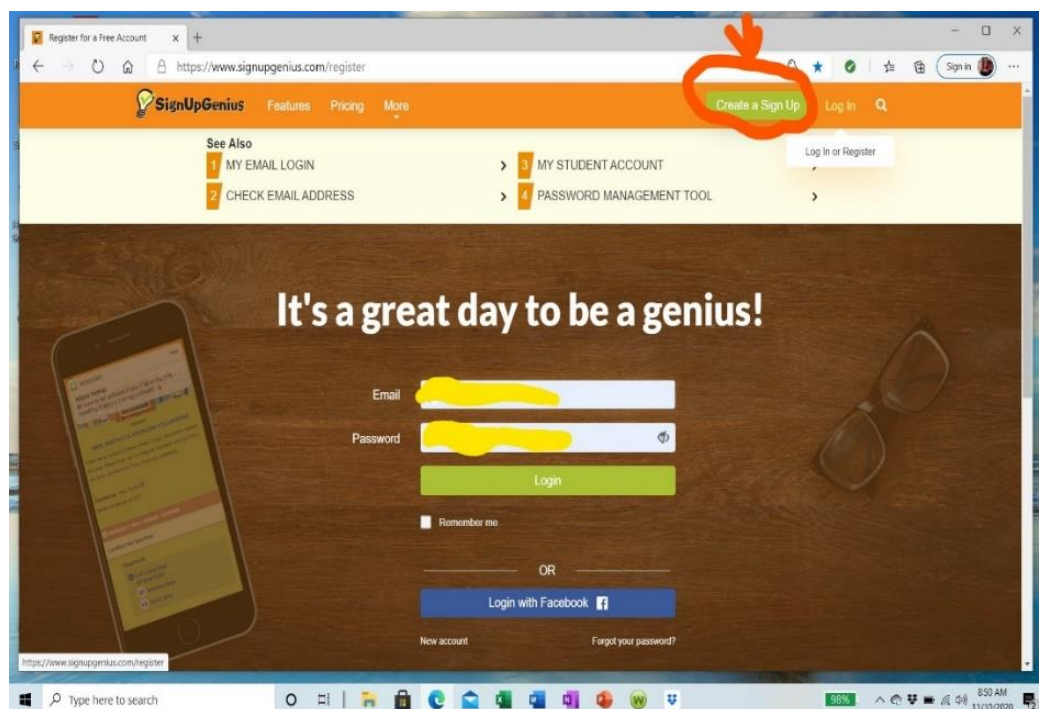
Register for a Free Account

https://www.signupgenius.com/register

Sign in

SignUpGenius Features Pricing More

Create a Sign Up Log In

Log In or Register

See Also

1 MY EMAIL LOGIN

2 CHECK EMAIL ADDRESS

3 MY STUDENT ACCOUNT

4 PASSWORD MANAGEMENT TOOL

It's a great day to be a genius!

Email

Password

Login

Remember me

OR

Login with Facebook

New account

Forgot your password?

https://www.signupgenius.com/register

Type here to search

98%

8:50 AM

11/10/2020